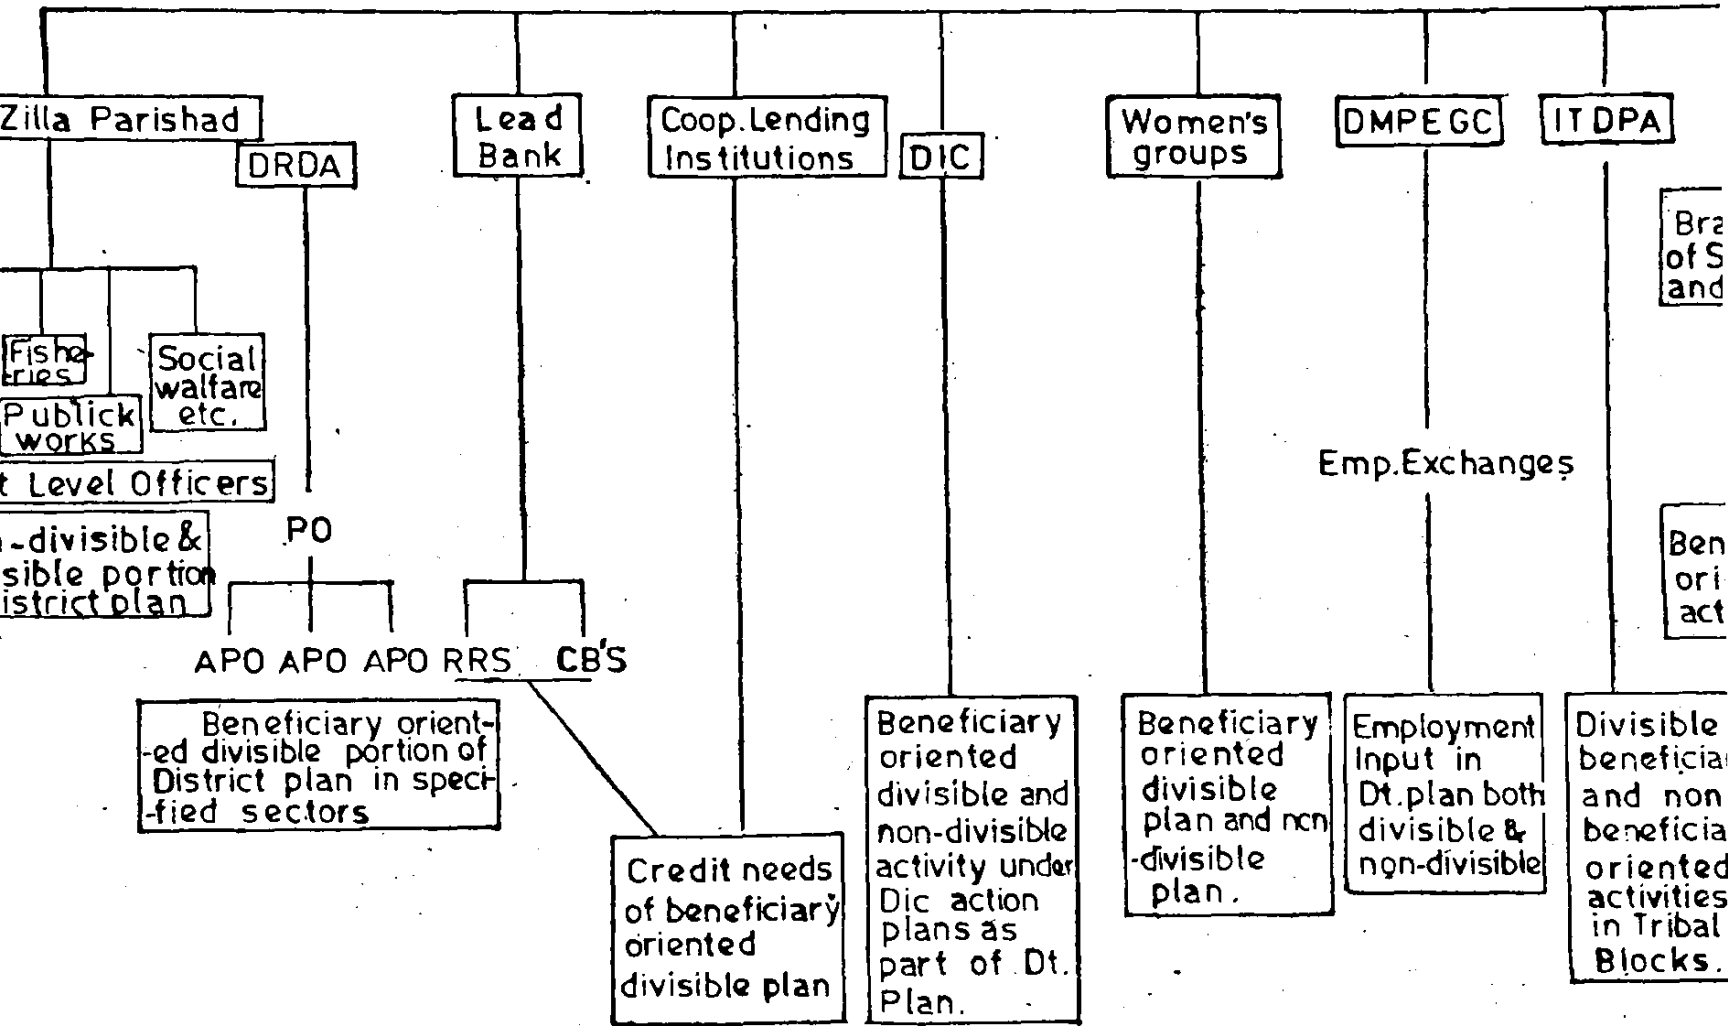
Zilla Parishad

DRDA

Lead Bank

Coop. Lending Institutions

DIC

Women's groups

DMPEGC

ITDPA

Fisheries

Publick works

Social walfare etc.

t Level Officers

-divisible & sible portion istrict plan

PO

APO APO APO RRS CB'S

Beneficiary oriented divisible portion of District plan in specified sectors

Credit needs of beneficiary oriented divisible plan

Beneficiary oriented divisible and non-divisible activity under Dic action plans as part of Dt. Plan.

Beneficiary oriented divisible plan and non-divisible plan.

Emp.Exchanges

Employment Input in Dt.plan both divisible & non-divisible

Bra of S and

Ben ori act

Divisible beneficia and non beneficia oriented activities in Tribal Blocks.